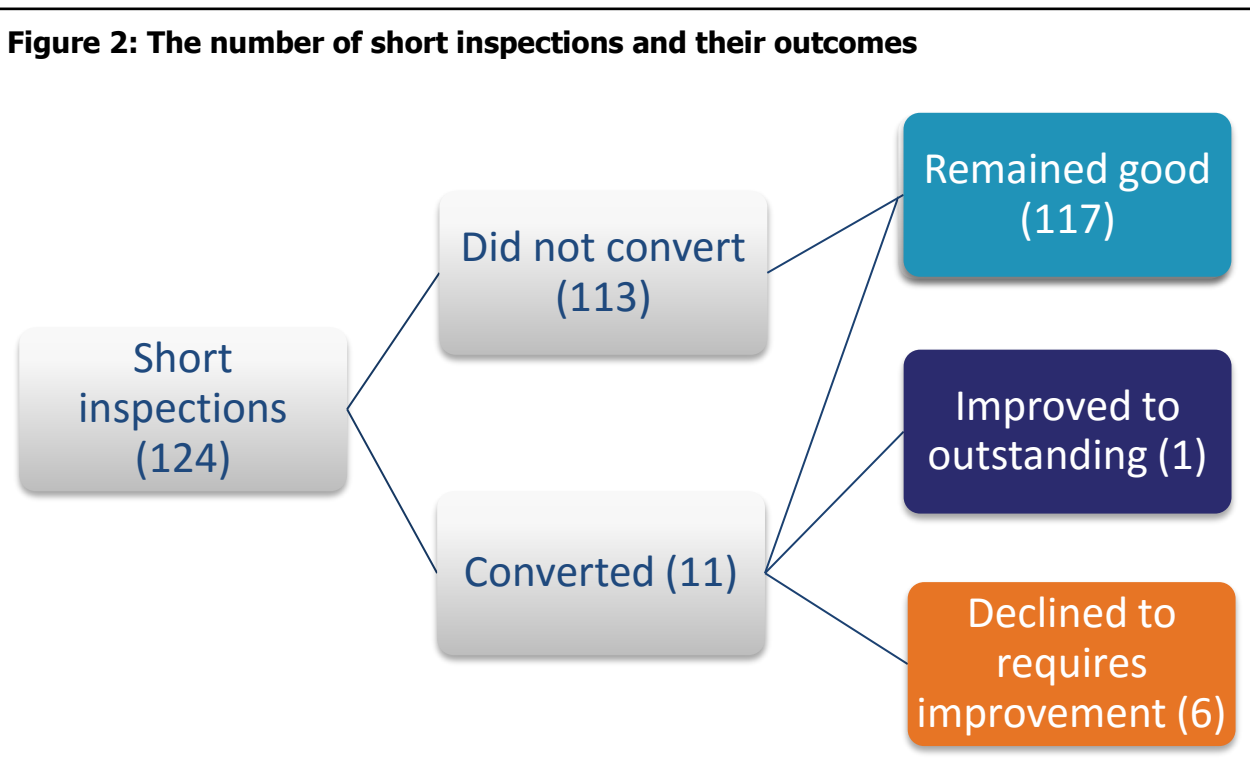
Figure 2: The number of short inspections and their outcomes

Short inspections (124)

Did not convert (113)

Converted (11)

Remained good (117)

Improved to outstanding (1)

Declined to requires improvement (6)